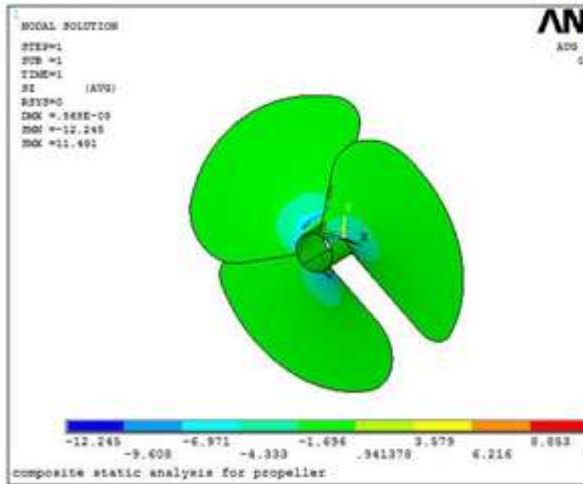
1

NODAL SOLUTION

STEP=1
SUB =1
TIME=1
SZ (AVG)
RSYS=0
DMX =.568E-03
SMN =-12.245
SMX =11.491

ΛN
AUG
0

-12.245
-9.608
-6.971
-4.333
-1.696
.941378
3.579
6.216
8.853

composite static analysis for propeller